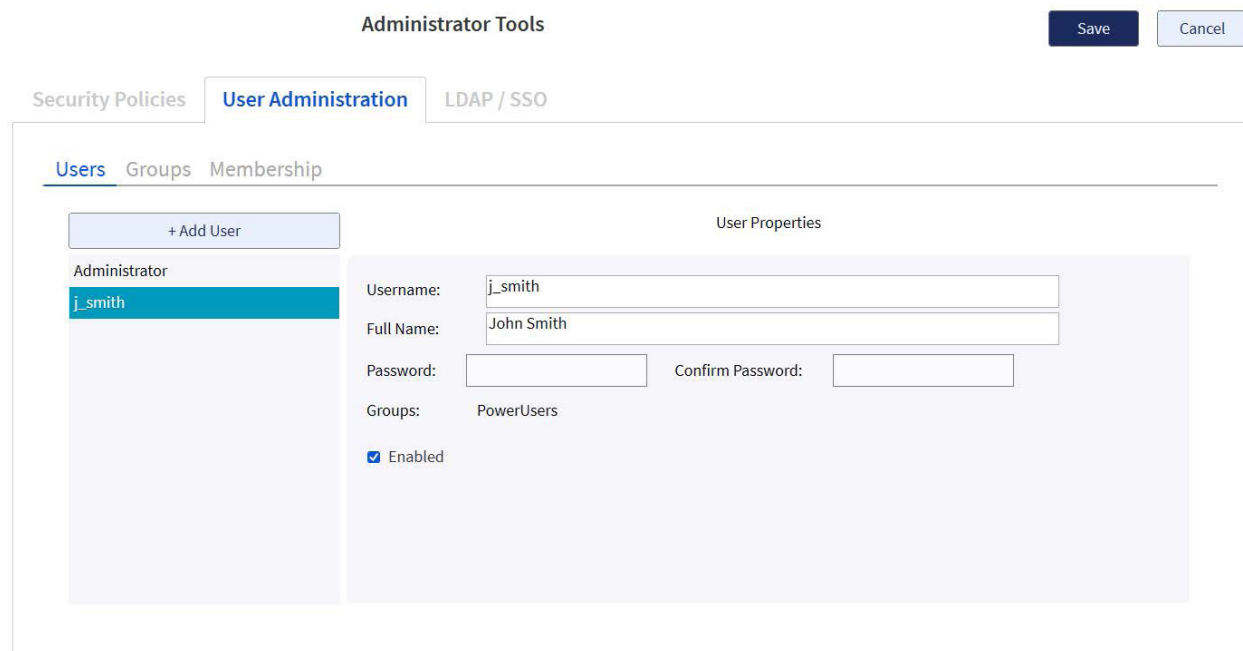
Administrator Tools

Save

Cancel

Security Policies

User Administration

LDAP / SSO

Users

Groups

Membership

+ Add User

Administrator

j_smith

User Properties

Username: j_smith

Full Name: John Smith

Password:

Confirm Password:

Groups: PowerUsers

Enabled